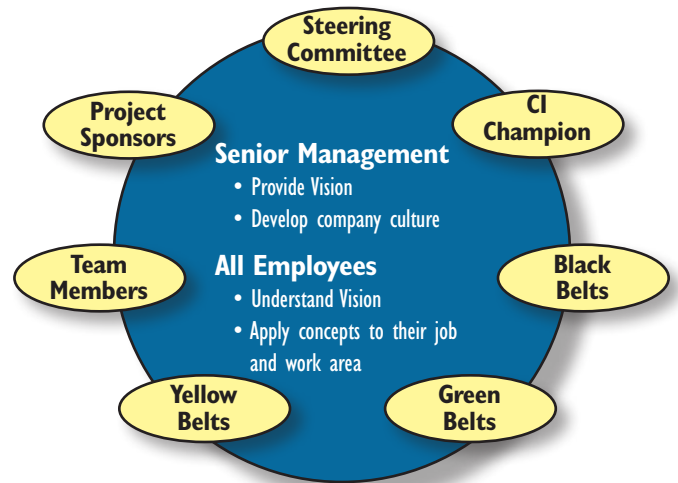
Steering Committee

CI Champion

Black Belts

Green Belts

Yellow Belts

Team Members

Project Sponsors

Senior Management
• Provide Vision
• Develop company culture

All Employees
• Understand Vision
• Apply concepts to their job and work area